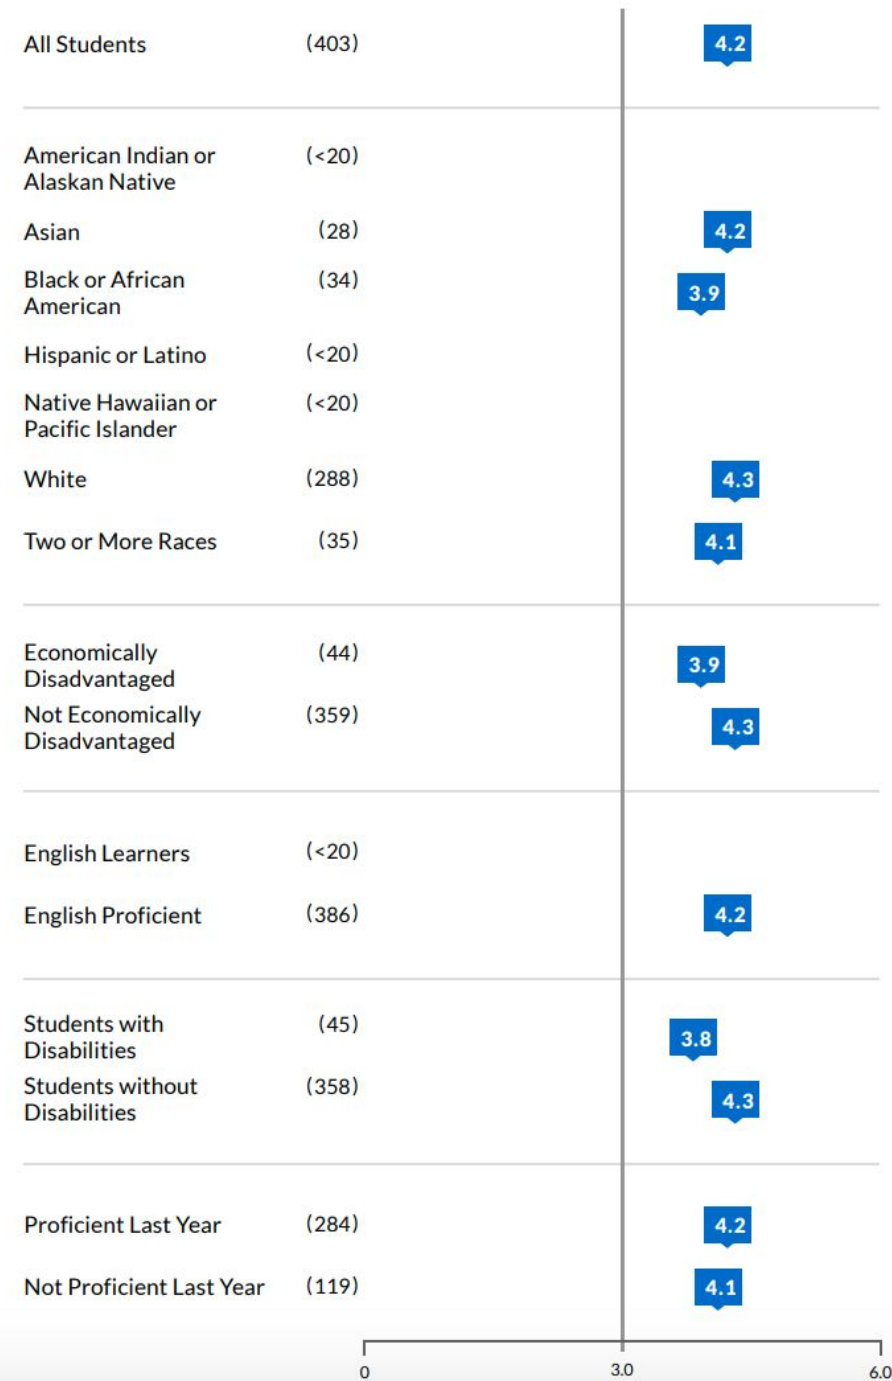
| Group | (n) | Value |
|---|---|---|
| All Students | (403) | 4.2 |
| American Indian or Alaskan Native | (<20) | |
| Asian | (28) | 4.2 |
| Black or African American | (34) | 3.9 |
| Hispanic or Latino | (<20) | |
| Native Hawaiian or Pacific Islander | (<20) | |
| White | (288) | 4.3 |
| Two or More Races | (35) | 4.1 |
| Economically Disadvantaged | (44) | 3.9 |
| Not Economically Disadvantaged | (359) | 4.3 |
| English Learners | (<20) | |
| English Proficient | (386) | 4.2 |
| Students with Disabilities | (45) | 3.8 |
| Students without Disabilities | (358) | 4.3 |
| Proficient Last Year | (284) | 4.2 |
| Not Proficient Last Year | (119) | 4.1 |

0 3.0 6.0